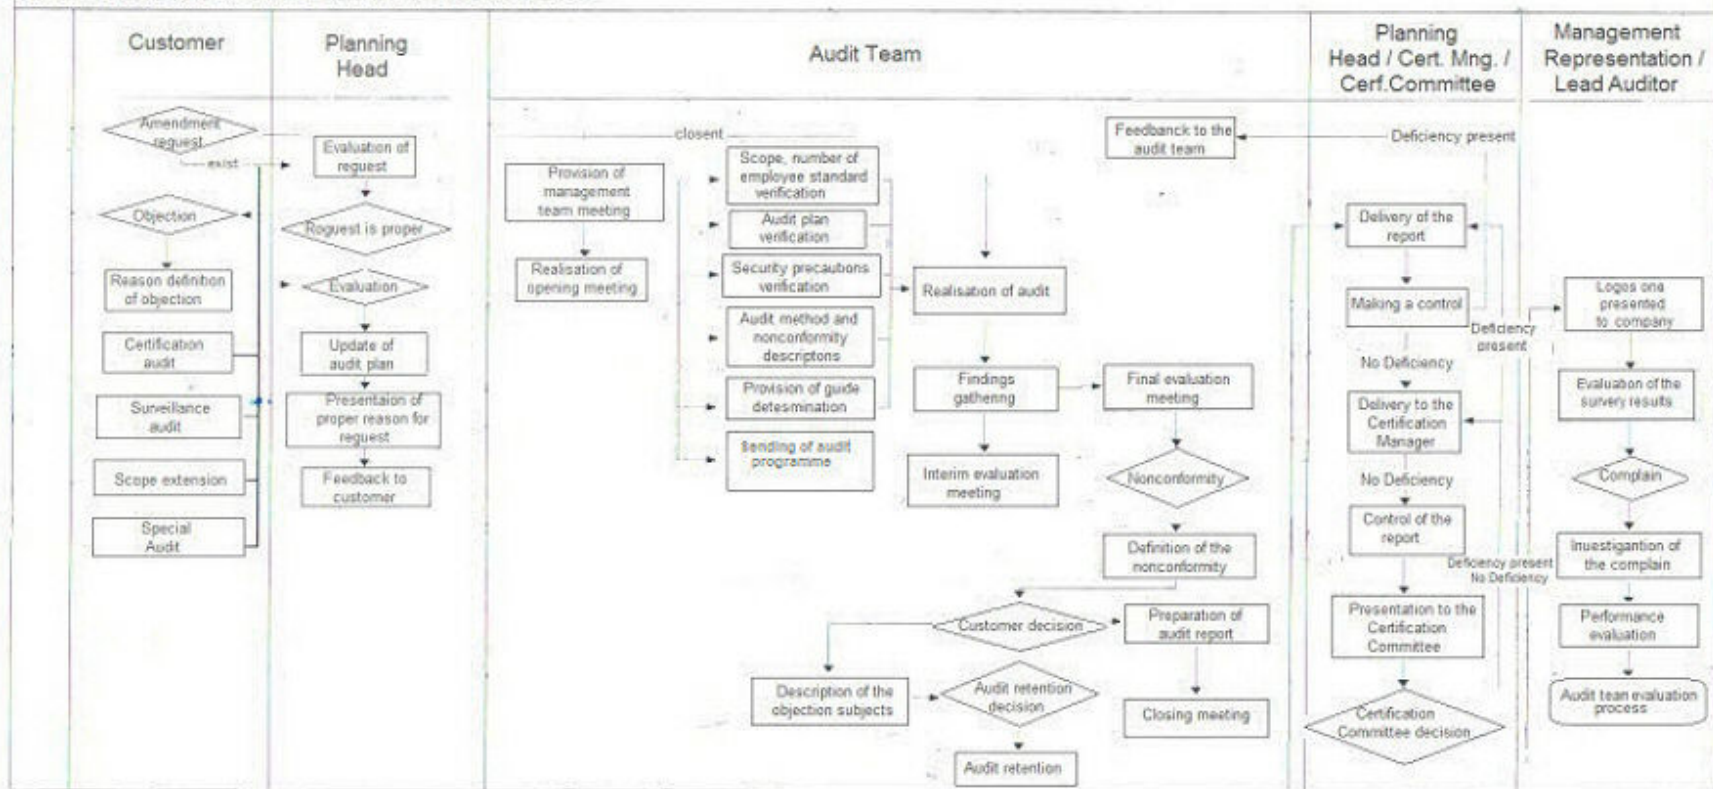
Customer

Planning Head

Audit Team

Planning Head / Cert. Mng. / Cerf.Committee

Management Representation / Lead Auditor

Amendment request

exist

Evaluation of request

Objection

Roguest is proper

Reason definition of objection

Evaluation

Certification audit

Update of audit plan

Surveillance audit

Presentaion of proper reason for request

Scope extension

Feedback to customer

Special Audit

closent

Provision of management team meeting

Realisation of opening meeting

Scope, number of employee standard verification

Audit plan verification

Security precaubons verification

Audit method and nonconformity descriptons

Provision of guide detesmination

Sending of audit programme

Realisation of audit

Findings gathering

Interim evaluation meeting

Final evaluation meeting

Feedbanck to the audit team

Deficiency present

Nonconformity

Definition of the nonconformity

Customer decision

Preparation of audit report

Description of the objection subjects

Audit retention decision

Closing meeting

Audit retention

Delivery of the report

Making a control

Deficiency present

No Deficiency

Delivery to the Certification Manager

No Deficiency

Control of the report

Deficiency present No Deficiency

Presentation to the Certification Committee

Certification Committee decision

Logos one presented to company

Evaluation of the survery results

Complain

Investigantion of the complain

Performance evaluation

Audit team evaluation process